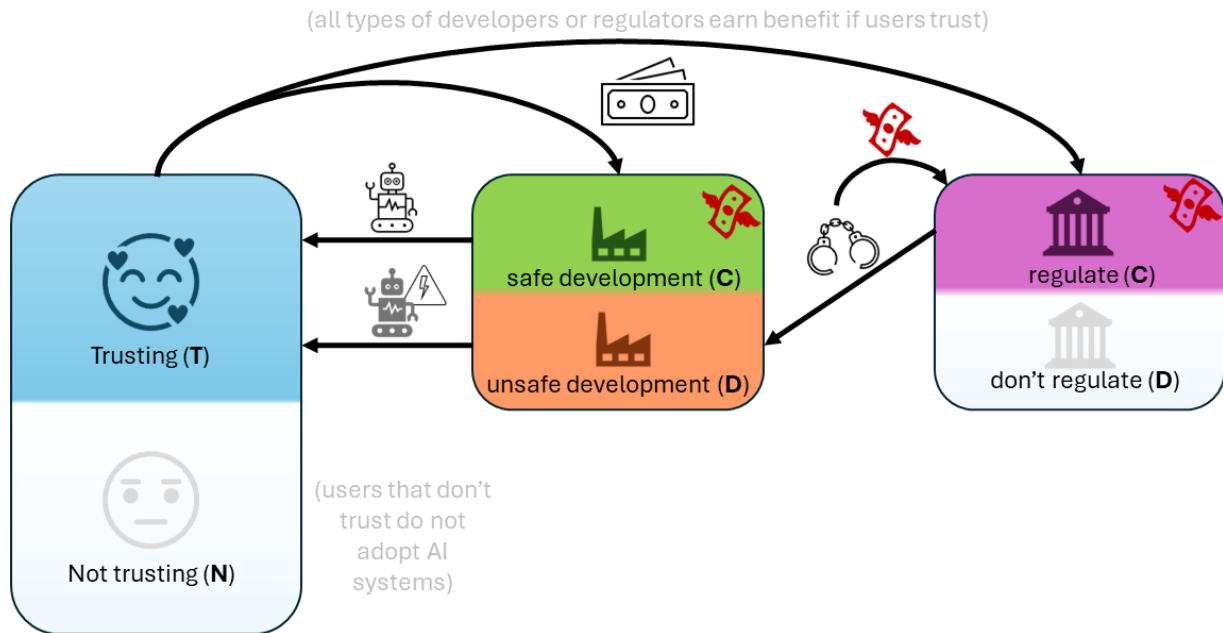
(all types of developers or regulators earn benefit if users trust)

Trusting (**T**)

Not trusting (**N**)

safe development (**C**)

unsafe development (**D**)

regulate (**C**)

don’t regulate (**D**)

(users that don’t trust do not adopt AI systems)